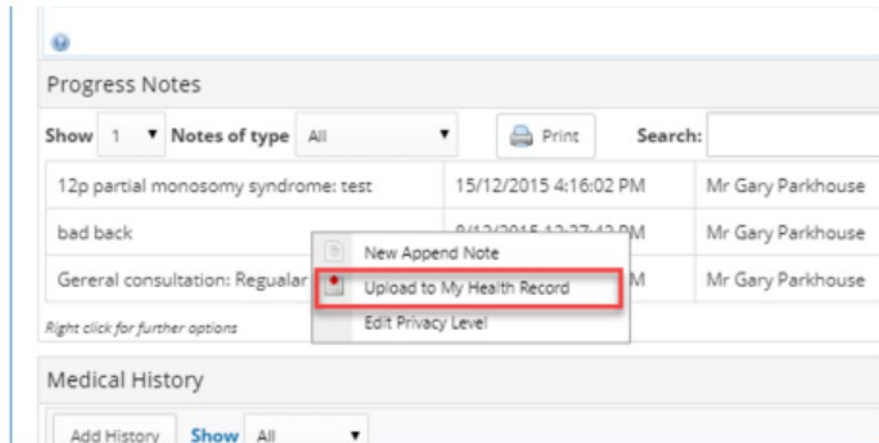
Progress Notes

Show 1 ▼ Notes of type All ▼ Print Search:

| | | |
|---|---|---|
| 12p partial monosomy syndrome: test | 15/12/2015 4:16:02 PM | Mr Gary Parkhouse |
| bad back | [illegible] PM | Mr Gary Parkhouse |
| Gereral consultation: Regualar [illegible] | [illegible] M | Mr Gary Parkhouse |

New Append Note
Upload to My Health Record
Edit Privacy Level

Right click for further options

Medical History

Add History Show All ▼